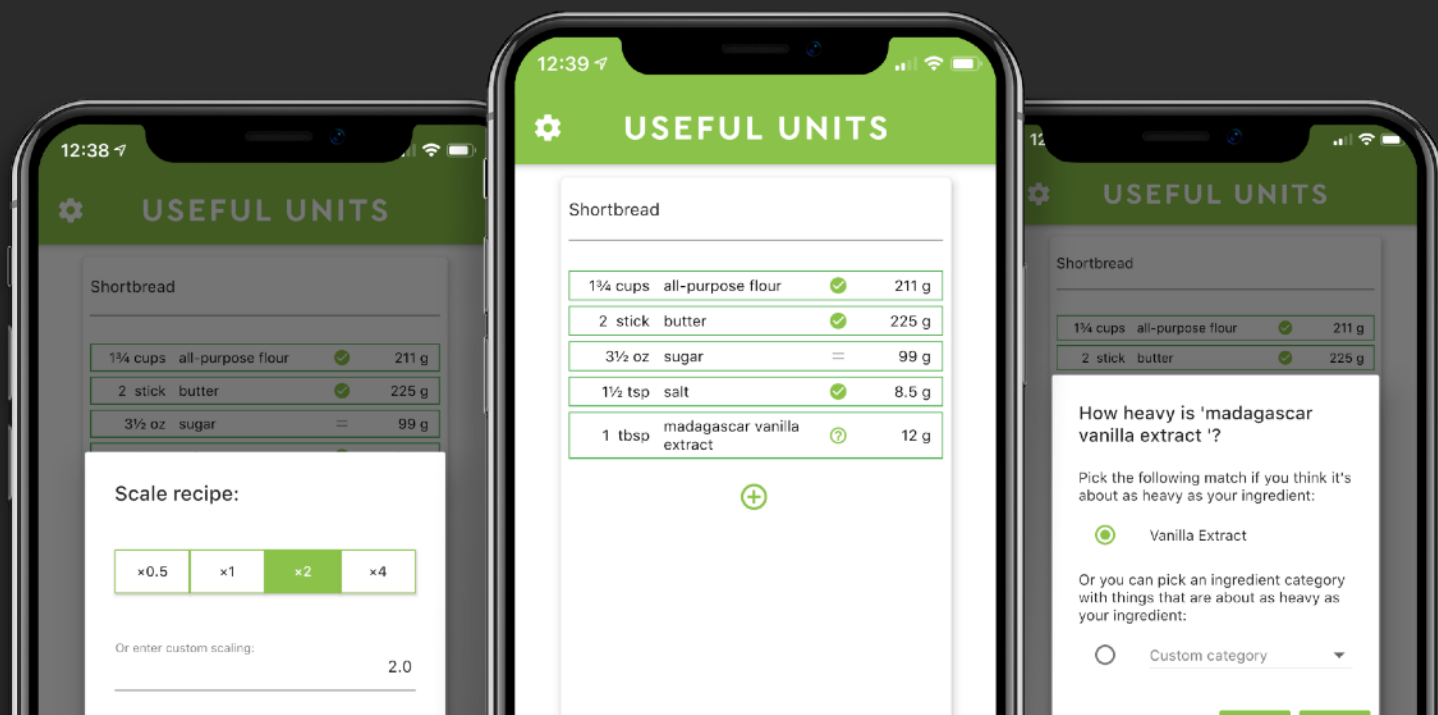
12:38

USEFUL UNITS

Shortbread

| | | | |
|---|---|---|---|
| 1¾ cups | all-purpose flour | | 211 g |
| 2 stick | butter | | 225 g |
| 3½ oz | sugar | = | 99 g |

Scale recipe:

×0.5 ×1 ×2 ×4

Or enter custom scaling:

2.0

12:39

USEFUL UNITS

Shortbread

| | | | |
|---|---|---|---|
| 1¾ cups | all-purpose flour | | 211 g |
| 2 stick | butter | | 225 g |
| 3½ oz | sugar | = | 99 g |
| 1½ tsp | salt | | 8.5 g |
| 1 tbsp | madagascar vanilla extract | | 12 g |

12

USEFUL UNITS

Shortbread

| | | | |
|---|---|---|---|
| 1¾ cups | all-purpose flour | | 211 g |
| 2 stick | butter | | 225 g |

How heavy is 'madagascar vanilla extract '?

Pick the following match if you think it's about as heavy as your ingredient:

Vanilla Extract

Or you can pick an ingredient category with things that are about as heavy as your ingredient:

Custom category